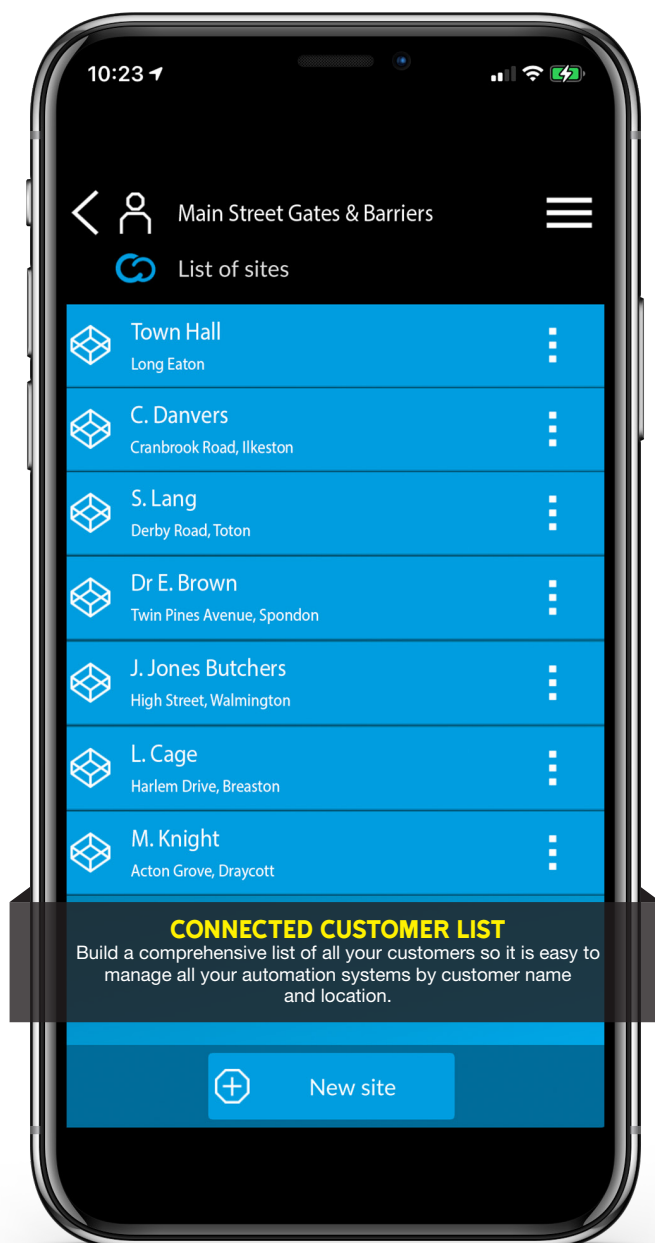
10:23

Main Street Gates & Barriers

List of sites

Town Hall
Long Eaton

C. Danvers
Cranbrook Road, Ilkeston

S. Lang
Derby Road, Toton

Dr E. Brown
Twin Pines Avenue, Spondon

J. Jones Butchers
High Street, Walmington

L. Cage
Harlem Drive, Breaston

M. Knight
Acton Grove, Draycott

CONNECTED CUSTOMER LIST
Build a comprehensive list of all your customers so it is easy to manage all your automation systems by customer name and location.

New site